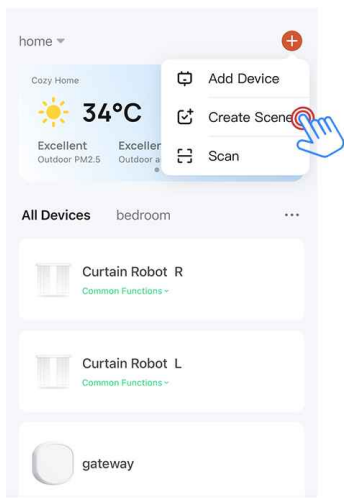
home

Cozy Home

34°C

Excellent
Outdoor PM2.5

Excellen
Outdoor a

Add Device

Create Scene

Scan

All Devices bedroom ···

Curtain Robot R
Common Functions

Curtain Robot L
Common Functions

gateway